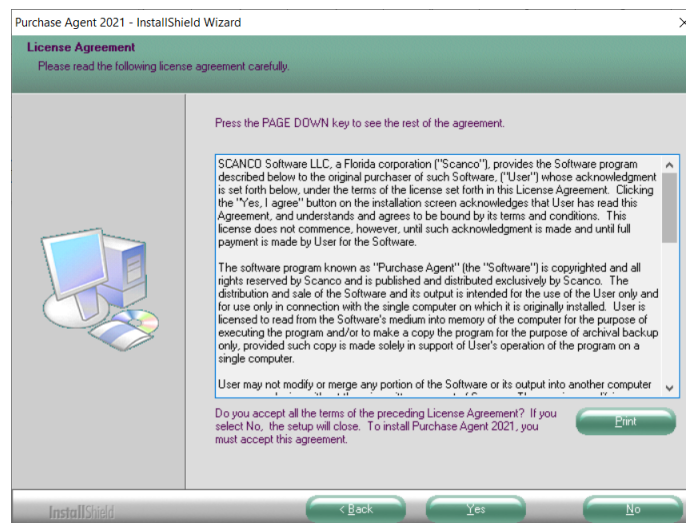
Purchase Agent 2021 - InstallShield Wizard

License Agreement
Please read the following license agreement carefully.

Press the PAGE DOWN key to see the rest of the agreement.

SCANCO Software LLC, a Florida corporation ("Scanco"), provides the Software program described below to the original purchaser of such Software, ("User") whose acknowledgment is set forth below, under the terms of the license set forth in this License Agreement. Clicking the "Yes, I agree" button on the installation screen acknowledges that User has read this Agreement, and understands and agrees to be bound by its terms and conditions. This license does not commence, however, until such acknowledgment is made and until full payment is made by User for the Software.

The software program known as "Purchase Agent" (the "Software") is copyrighted and all rights reserved by Scanco and is published and distributed exclusively by Scanco. The distribution and sale of the Software and its output is intended for the use of the User only and for use only in connection with the single computer on which it is originally installed. User is licensed to read from the Software's medium into memory of the computer for the purpose of executing the program and/or to make a copy the program for the purpose of archival backup only, provided such copy is made solely in support of User's operation of the program on a single computer.

User may not modify or merge any portion of the Software or its output into another computer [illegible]

Do you accept all the terms of the preceding License Agreement? If you select No, the setup will close. To install Purchase Agent 2021, you must accept this agreement.

Print

InstallShield

< Back

Yes

No